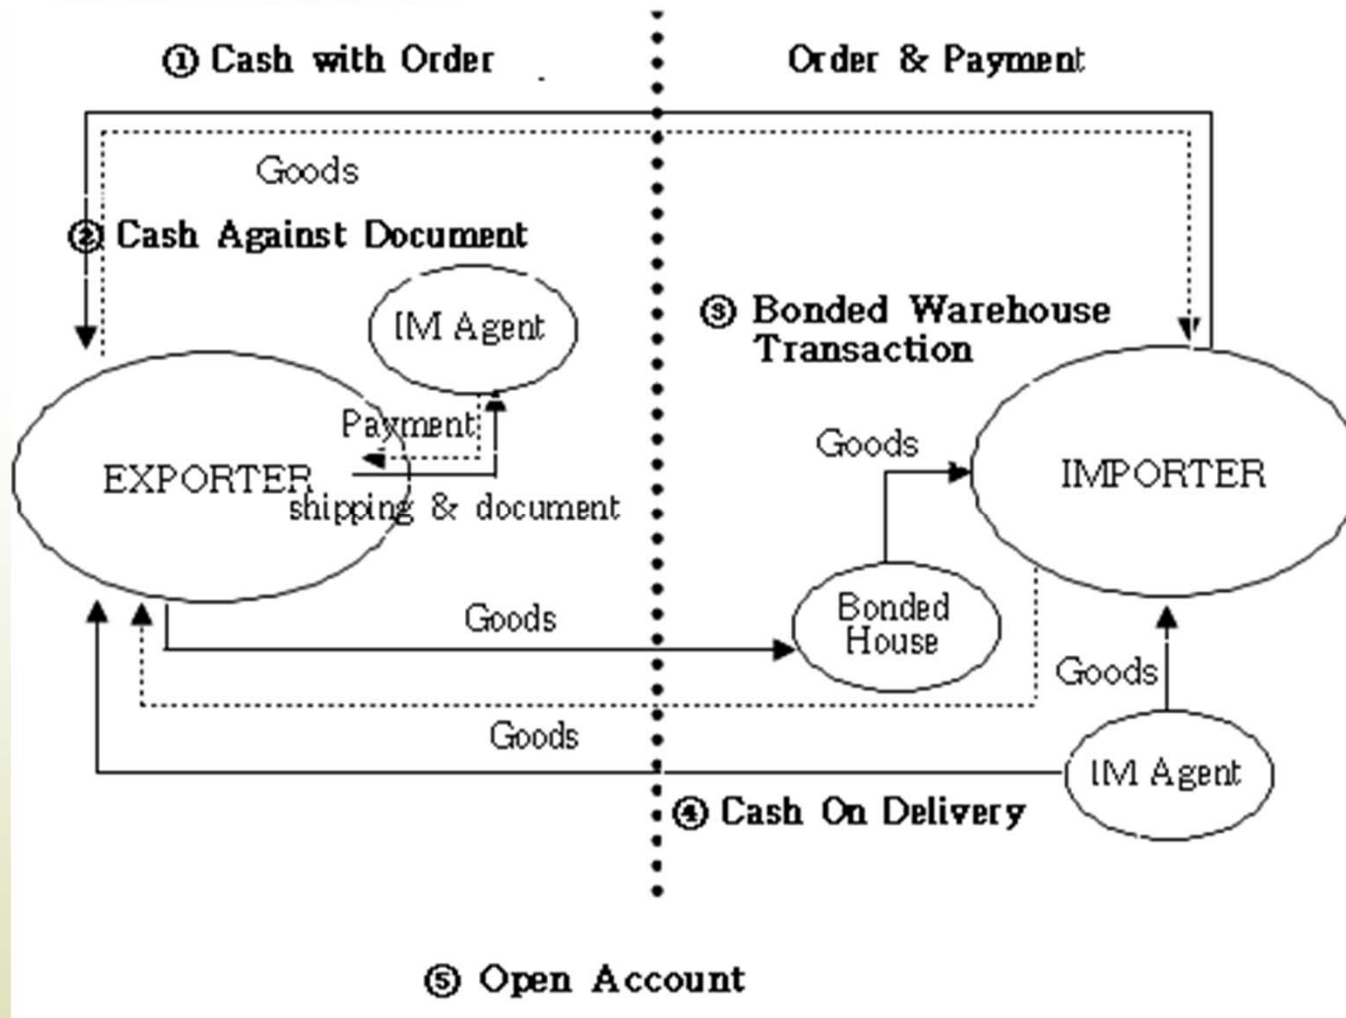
① Cash with Order

Order & Payment

Goods

② Cash Against Document

IM Agent

③ Bonded Warehouse Transaction

Payment

EXPORTER

shipping & document

Goods

IMPORTER

Goods

Bonded House

Goods

Goods

IM Agent

④ Cash On Delivery

⑤ Open Account